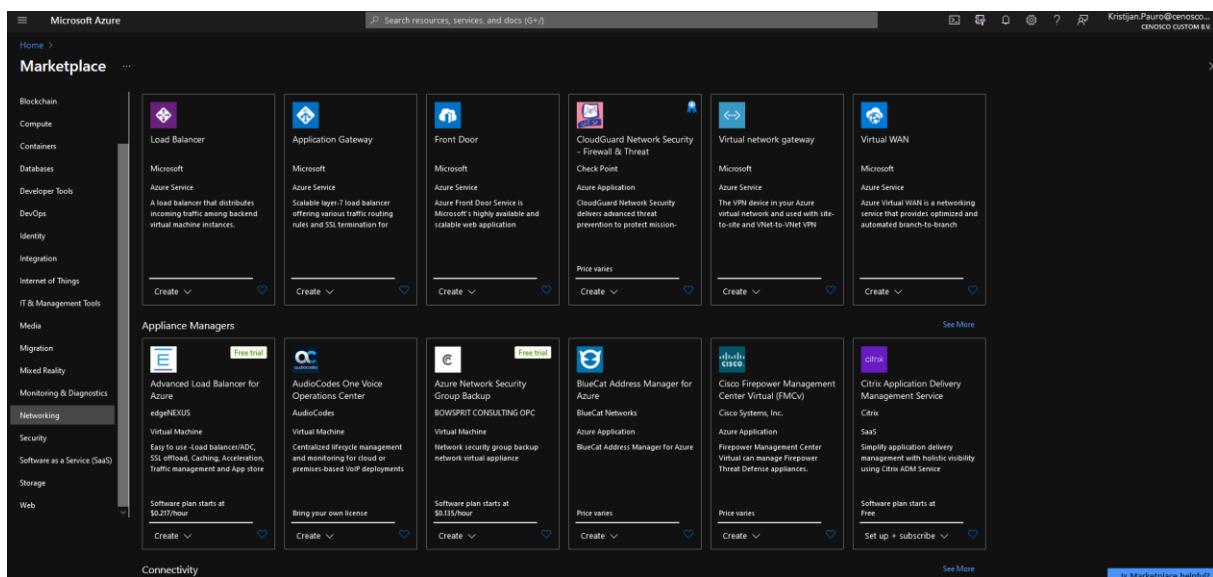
Microsoft Azure

Search resources, services, and docs (G+/)

Kristijan.Pauro@cenosco... CENOSCO CUSTOM B.V.

Home >

Marketplace ...

Blockchain
Compute
Containers
Databases
Developer Tools
DevOps
Identity
Integration
Internet of Things
IT & Management Tools
Media
Migration
Mixed Reality
Monitoring & Diagnostics
Networking
Security
Software as a Service (SaaS)
Storage
Web

Load Balancer
Microsoft
Azure Service
A load balancer that distributes incoming traffic among backend virtual machine instances.
Create

Application Gateway
Microsoft
Azure Service
Scalable layer-7 load balancer offering various traffic routing rules and SSL termination for
Create

Front Door
Microsoft
Azure Service
Azure Front Door Service is Microsoft's highly available and scalable web application
Create

CloudGuard Network Security - Firewall & Threat
Check Point
Azure Application
CloudGuard Network Security delivers advanced threat prevention to protect mission-
Price varies
Create

Virtual network gateway
Microsoft
Azure Service
The VPN device in your Azure virtual network and used with site-to-site and VNet-to-VNet VPN
Create

Virtual WAN
Microsoft
Azure Service
Azure Virtual WAN is a networking service that provides optimized and automated branch-to-branch
Create

Appliance Managers

See More

Free trial
Advanced Load Balancer for Azure
edgeNEXUS
Virtual Machine
Easy to use -Load balancer/ADC, SSL offload, Caching, Acceleration, Traffic management and App store
Software plan starts at $0.217/hour
Create

AudioCodes One Voice Operations Center
AudioCodes
Virtual Machine
Centralized lifecycle management and monitoring for cloud or premises-based VoIP deployments
Bring your own license
Create

Free trial
Azure Network Security Group Backup
BOWSPRIT CONSULTING OPC
Virtual Machine
Network security group backup network virtual appliance
Software plan starts at $0.135/hour
Create

BlueCat Address Manager for Azure
BlueCat Networks
Azure Application
BlueCat Address Manager for Azure
Price varies
Create

Cisco Firepower Management Center Virtual (FMCv)
Cisco Systems, Inc.
Azure Application
Firepower Management Center Virtual can manage Firepower Threat Defense appliances.
Price varies
Create

citrix
Citrix Application Delivery Management Service
Citrix
SaaS
Simplify application delivery management with holistic visibility using Citrix ADM Service
Software plan starts at Free
Set up + subscribe

Connectivity

See More

Marketplace helpful?